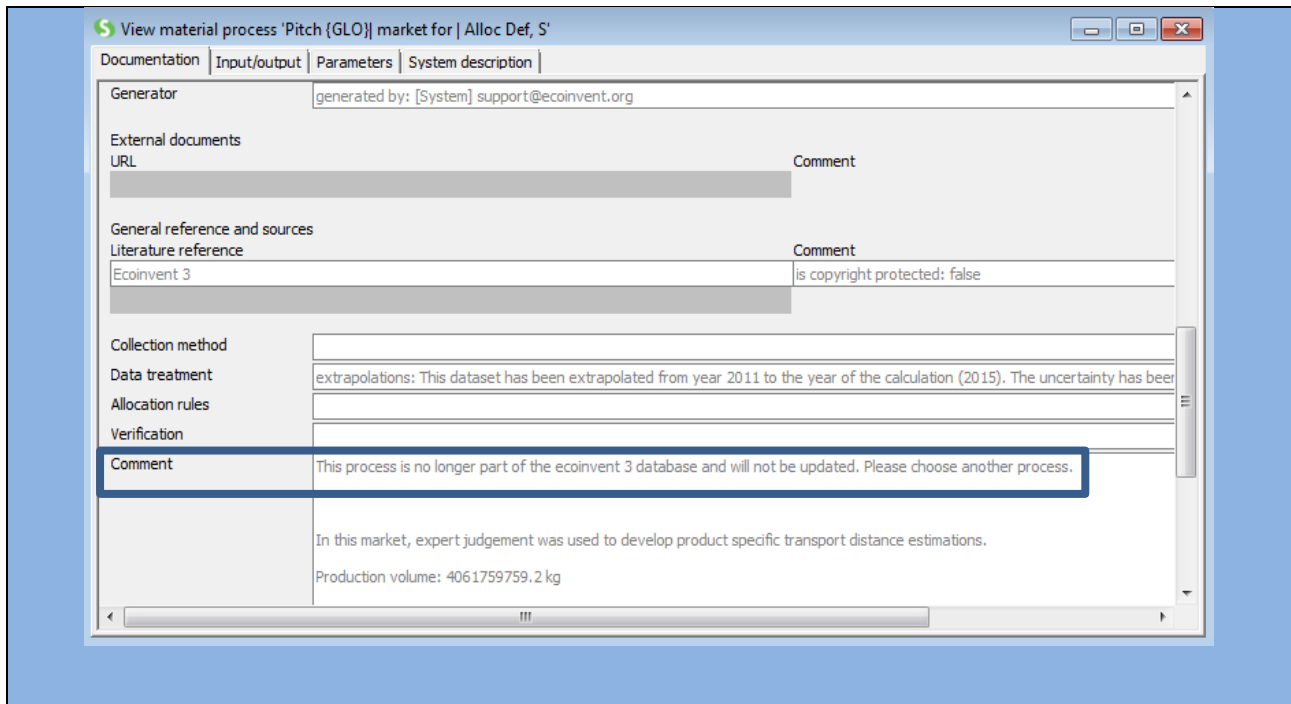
View material process 'Pitch {GLO}| market for | Alloc Def, S'

Documentation | Input/output | Parameters | System description

Generator
generated by: [System] support@ecoinvent.org

External documents
URL
Comment

General reference and sources
Literature reference
Comment
Ecoinvent 3
is copyright protected: false

Collection method
Data treatment
extrapolations: This dataset has been extrapolated from year 2011 to the year of the calculation (2015). The uncertainty has beer
Allocation rules
Verification
Comment
This process is no longer part of the ecoinvent 3 database and will not be updated. Please choose another process.

In this market, expert judgement was used to develop product specific transport distance estimations.

Production volume: 4061759759.2 kg